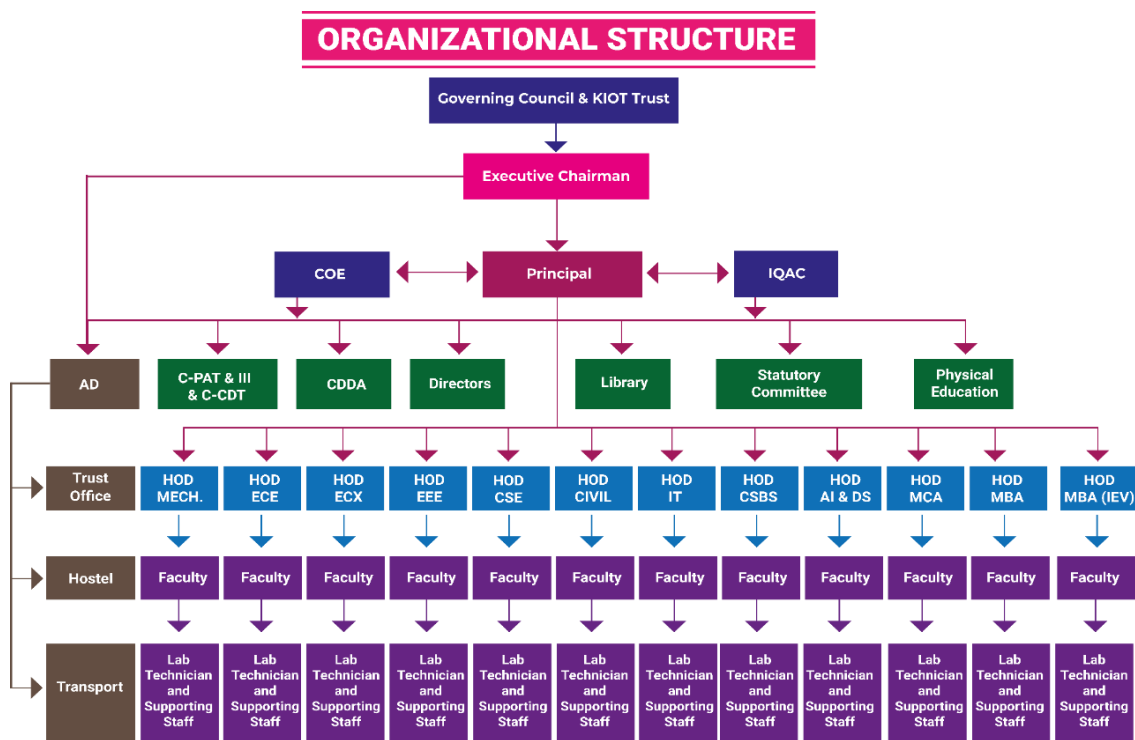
ORGANIZATIONAL STRUCTURE

Governing Council & KIOT Trust

Executive Chairman

COE

Principal

IQAC

AD

C-PAT & III & C-CDT

CDDA

Directors

Library

Statutory Committee

Physical Education

Trust Office

HOD MECH.

HOD ECE

HOD ECX

HOD EEE

HOD CSE

HOD CIVIL

HOD IT

HOD CSBS

HOD AI & DS

HOD MCA

HOD MBA

HOD MBA (IEV)

Hostel

Faculty

Faculty

Faculty

Faculty

Faculty

Faculty

Faculty

Faculty

Faculty

Faculty

Faculty

Faculty

Transport

Lab Technician and Supporting Staff

Lab Technician and Supporting Staff

Lab Technician and Supporting Staff

Lab Technician and Supporting Staff

Lab Technician and Supporting Staff

Lab Technician and Supporting Staff

Lab Technician and Supporting Staff

Lab Technician and Supporting Staff

Lab Technician and Supporting Staff

Lab Technician and Supporting Staff

Lab Technician and Supporting Staff

Lab Technician and Supporting Staff